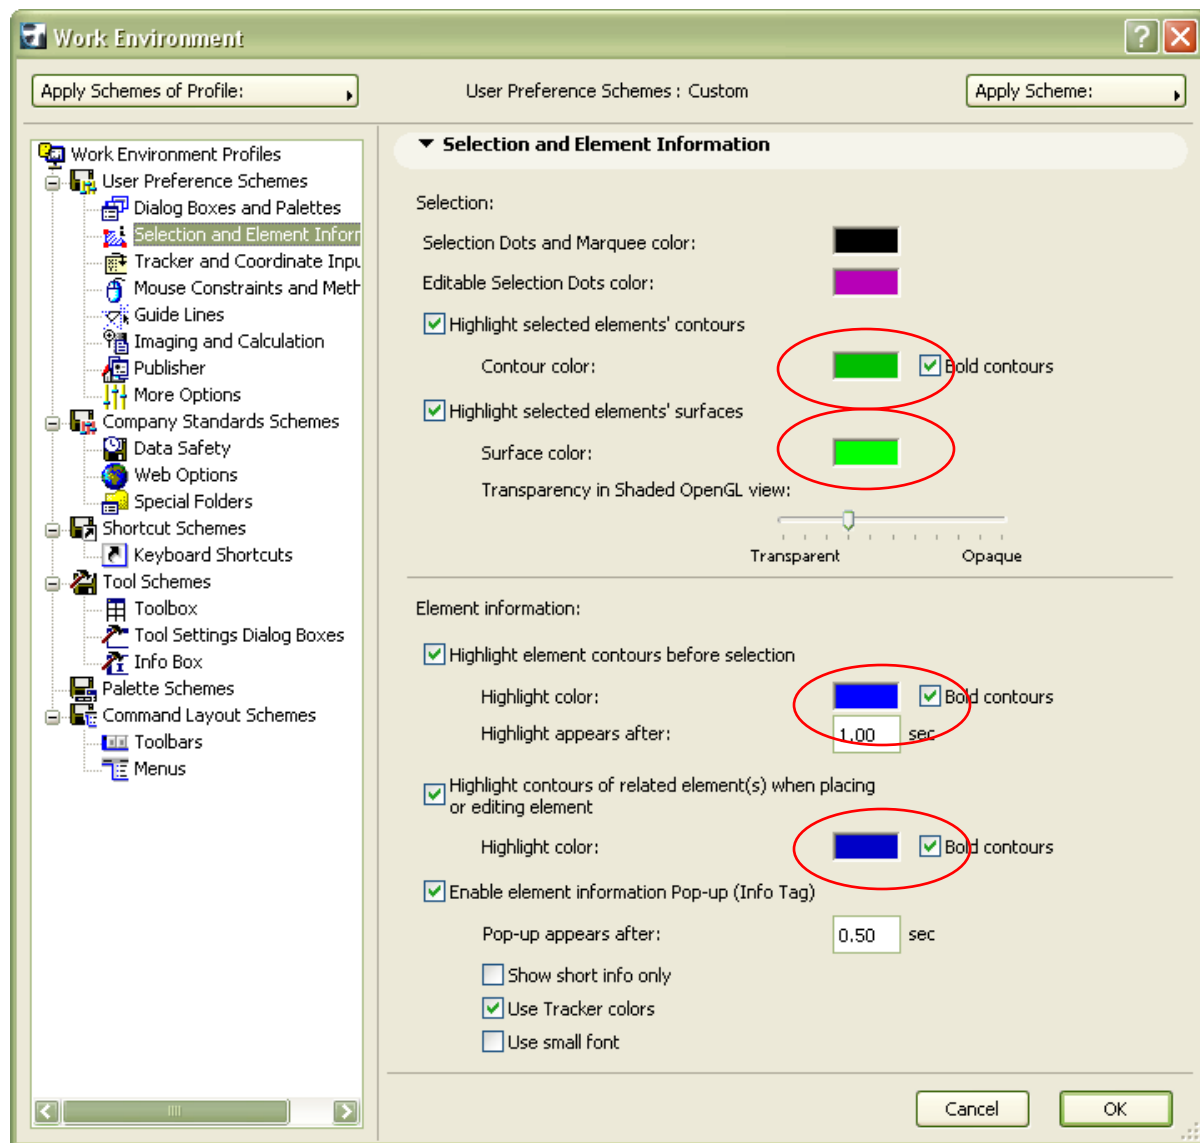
Work Environment

Apply Schemes of Profile:

User Preference Schemes : Custom

Apply Scheme:

Work Environment Profiles
User Preference Schemes
Dialog Boxes and Palettes
Selection and Element Inforr
Tracker and Coordinate Inpu
Mouse Constraints and Meth
Guide Lines
Imaging and Calculation
Publisher
More Options
Company Standards Schemes
Data Safety
Web Options
Special Folders
Shortcut Schemes
Keyboard Shortcuts
Tool Schemes
Toolbox
Tool Settings Dialog Boxes
Info Box
Palette Schemes
Command Layout Schemes
Toolbars
Menus

Selection and Element Information

Selection:

Selection Dots and Marquee color:

Editable Selection Dots color:

Highlight selected elements' contours

Contour color:

Bold contours

Highlight selected elements' surfaces

Surface color:

Transparency in Shaded OpenGL view:

Transparent

Opaque

Element information:

Highlight element contours before selection

Highlight color:

Bold contours

Highlight appears after:

1.00

sec

Highlight contours of related element(s) when placing or editing element

Highlight color:

Bold contours

Enable element information Pop-up (Info Tag)

Pop-up appears after:

0.50

sec

Show short info only

Use Tracker colors

Use small font

Cancel

OK